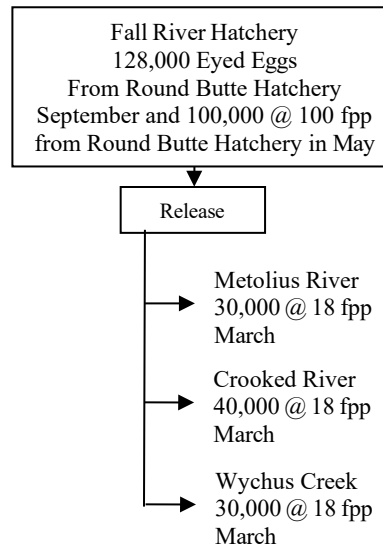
Fall River Hatchery
128,000 Eyed Eggs
From Round Butte Hatchery
September and 100,000 @ 100 fpp
from Round Butte Hatchery in May

Release

Metolius River
30,000 @ 18 fpp
March

Crooked River
40,000 @ 18 fpp
March

Wychus Creek
30,000 @ 18 fpp
March